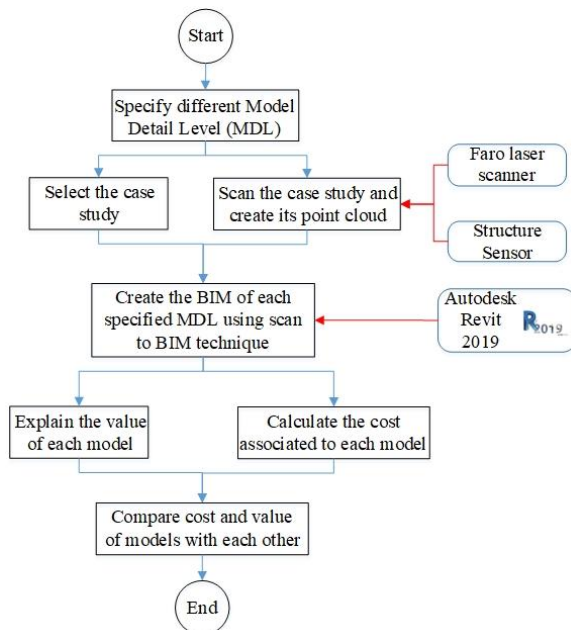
Start

Specify different Model Detail Level (MDL)

Select the case study

Scan the case study and create its point cloud

Faro laser scanner

Structure Sensor

Create the BIM of each specified MDL using scan to BIM technique

Autodesk Revit 2019

R2019

Explain the value of each model

Calculate the cost associated to each model

Compare cost and value of models with each other

End